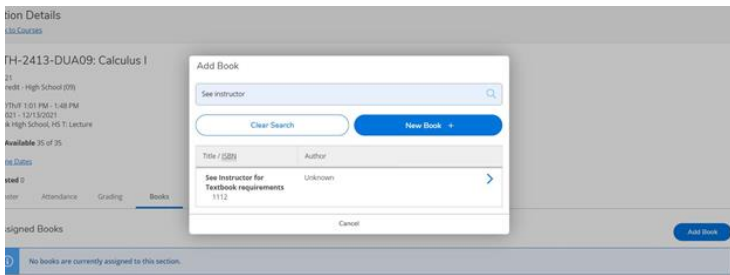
tion Details
to Courses

TH-2413-DUA09: Calculus I

21
redit - High School (09)

ThF 1:01 PM - 1:48 PM
021 - 12/13/2021
k High School, HS T: Lecture

Available 35 of 35

e Dates

sted 0

ster Attendance Grading Books

signed Books

No books are currently assigned to this section.

Add Book

Add Book

See instructor

Clear Search

New Book +

| Title / ISBN | Author |
|---|---|
| See Instructor for Textbook requirements 1112 | Unknown |

Cancel